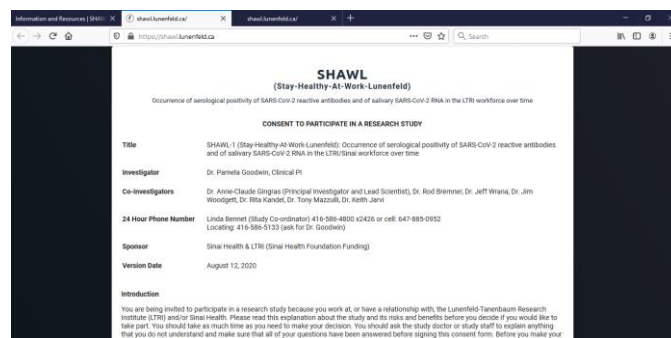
Information and Resources | SHAW ×
shawl.lunenfeld.ca/ ×
shawl.lunenfeld.ca/ ×
https://shawl.lunenfeld.ca
Search

SHAWL
(Stay-Healthy-At-Work-Lunenfeld)

Occurrence of serological positivity of SARS-CoV-2 reactive antibodies and of salivary SARS-CoV-2 RNA in the LTRI workforce over time

CONSENT TO PARTICIPATE IN A RESEARCH STUDY

| | |
|---|---|
| Title | SHAWL-1 (Stay-Healthy-At-Work-Lunenfeld): Occurrence of serological positivity of SARS-CoV-2 reactive antibodies and of salivary SARS-CoV-2 RNA in the LTRI/Sinai workforce over time |
| Investigator | Dr. Pamela Goodwin, Clinical PI |
| Co-Investigators | Dr. Anne-Claude Gingras (Principal Investigator and Lead Scientist), Dr. Rod Bremner, Dr. Jeff Wrana, Dr. Jim Woodgett, Dr. Rita Kandel, Dr. Tony Mazzulli, Dr. Keith Jarvi |
| 24 Hour Phone Number | Linda Bennet (Study Co-ordinator) 416-586-4800 x2426 or cell: 647-885-0952 Locating: 416-586-5133 (ask for Dr. Goodwin) |
| Sponsor | Sinai Health & LTRI (Sinai Health Foundation Funding) |
| Version Date | August 12, 2020 |

Introduction

You are being invited to participate in a research study because you work at, or have a relationship with, the Lunenfeld-Tanenbaum Research Institute (LTRI) and/or Sinai Health. Please read this explanation about the study and its risks and benefits before you decide if you would like to take part. You should take as much time as you need to make your decision. You should ask the study doctor or study staff to explain anything that you do not understand and make sure that all of your questions have been answered before signing this consent form. Before you make your